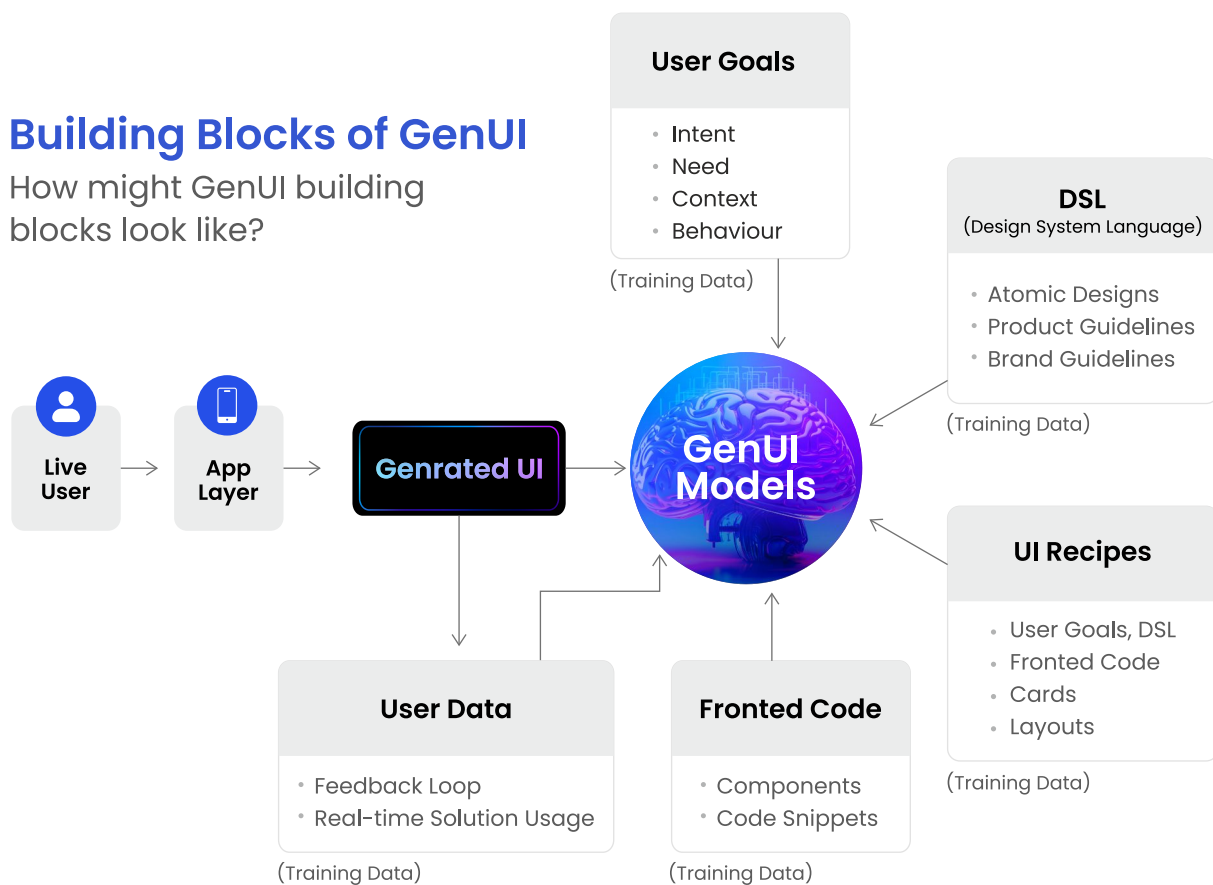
Building Blocks of GenUI

How might GenUI building blocks look like?

User Goals
- Intent
- Need
- Context
- Behaviour

(Training Data)

DSL
(Design System Language)
- Atomic Designs
- Product Guidelines
- Brand Guidelines

(Training Data)

Live User

App Layer

Genrated UI

GenUI Models

UI Recipes
- User Goals, DSL
- Fronted Code
- Cards
- Layouts

(Training Data)

User Data
- Feedback Loop
- Real-time Solution Usage

(Training Data)

Fronted Code
- Components
- Code Snippets

(Training Data)